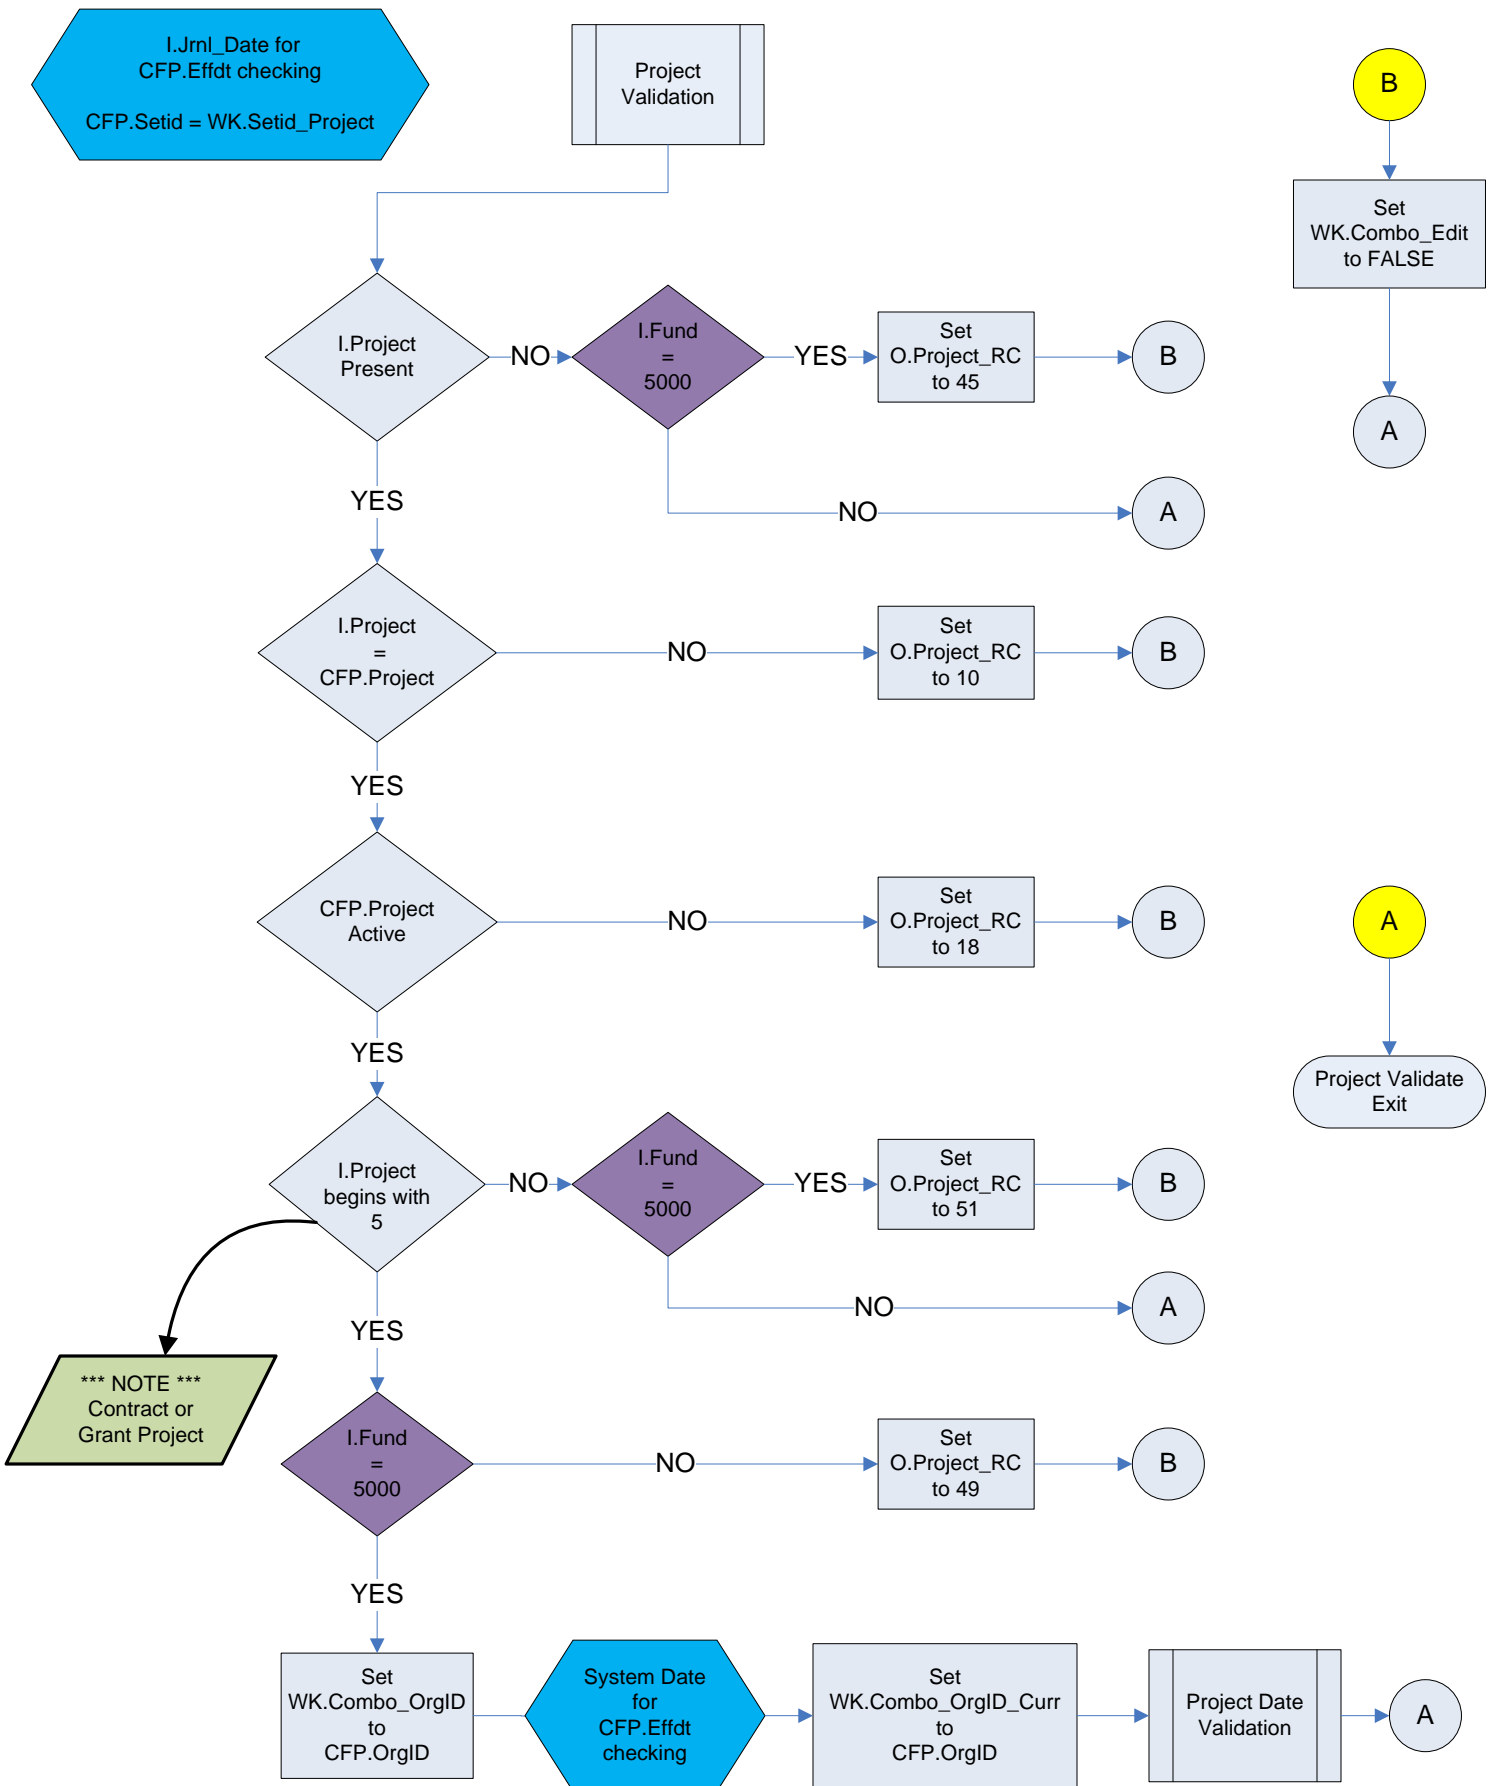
I.Jrnl_Date for CFP.Effdt checking

CFP.Setid = WK.Setid_Project

Project Validation

B

Set WK.Combo_Edit to FALSE

A

I.Project Present

NO

I.Fund = 5000

YES

Set O.Project_RC to 45

B

NO

A

YES

I.Project = CFP.Project

NO

Set O.Project_RC to 10

B

YES

CFP.Project Active

NO

Set O.Project_RC to 18

B

A

Project Validate Exit

YES

I.Project begins with 5

NO

I.Fund = 5000

YES

Set O.Project_RC to 51

B

NO

A

YES

*** NOTE *** Contract or Grant Project

I.Fund = 5000

NO

Set O.Project_RC to 49

B

YES

Set WK.Combo_OrgID to CFP.OrgID

System Date for CFP.Effdt checking

Set WK.Combo_OrgID_Curr to CFP.OrgID

Project Date Validation

A